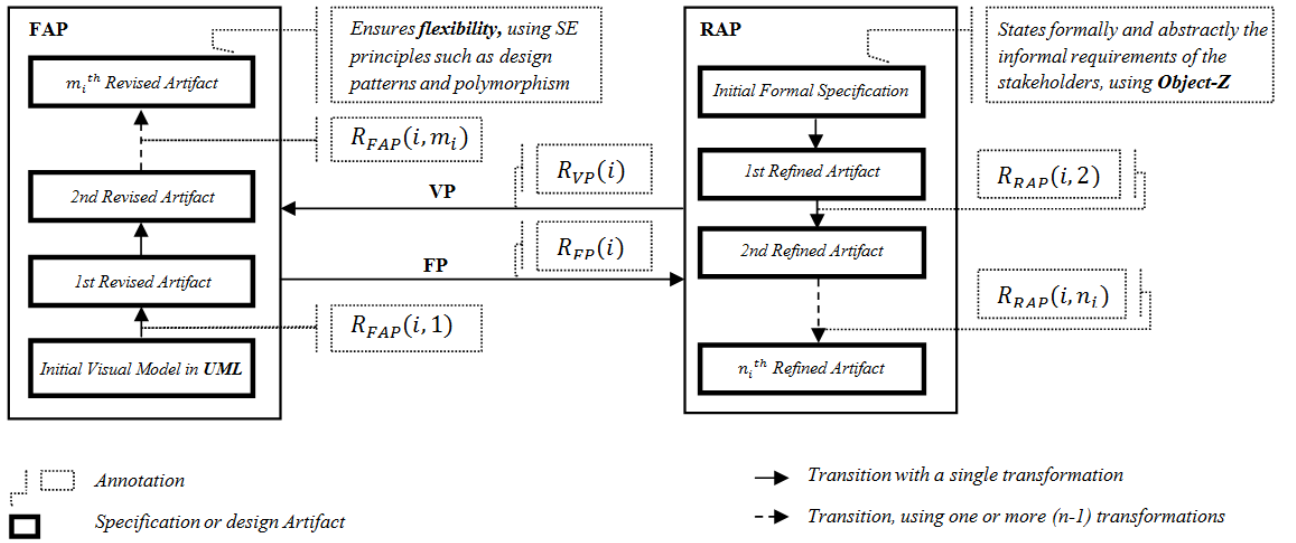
FAP

Ensures flexibility, using SE principles such as design patterns and polymorphism

$m_i$$^{th}$ Revised Artifact

$R_{FAP}(i, m_i)$

2nd Revised Artifact

1st Revised Artifact

Initial Visual Model in UML

$R_{FAP}(i, 1)$

$R_{VP}(i)$

VP

$R_{FP}(i)$

FP

RAP

States formally and abstractly the informal requirements of the stakeholders, using Object-Z

Initial Formal Specification

1st Refined Artifact

$R_{RAP}(i, 2)$

2nd Refined Artifact

$R_{RAP}(i, n_i)$

$n_i$$^{th}$ Refined Artifact

Annotation

Specification or design Artifact

Transition with a single transformation

Transition, using one or more (n-1) transformations